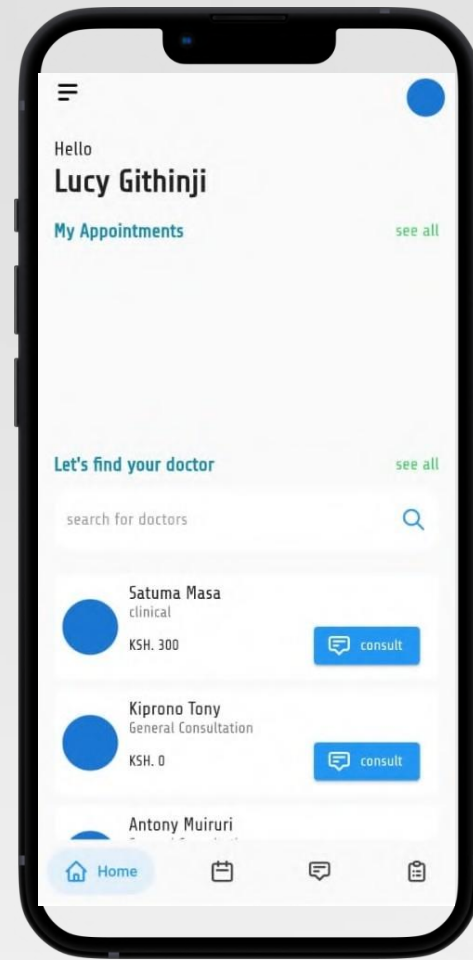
Hello
Lucy Githinji

My Appointments
see all

Let's find your doctor
see all

search for doctors

Satuma Masa
clinical
KSH. 300
consult

Kiprono Tony
General Consultation
KSH. 0
consult

Antony Muiruri
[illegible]

Home